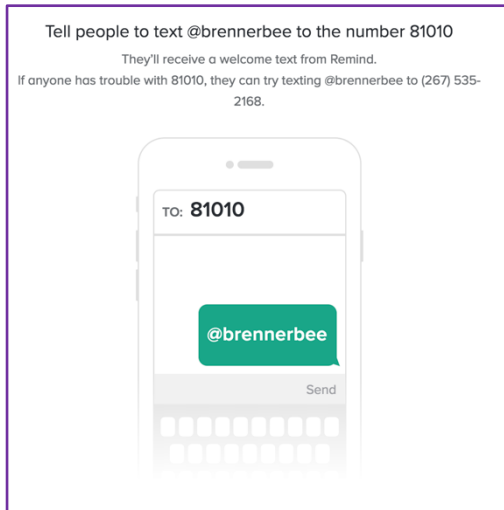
Tell people to text @brennerbee to the number 81010

They'll receive a welcome text from Remind.
If anyone has trouble with 81010, they can try texting @brennerbee to (267) 535-2168.

TO: 81010

@brennerbee

Send